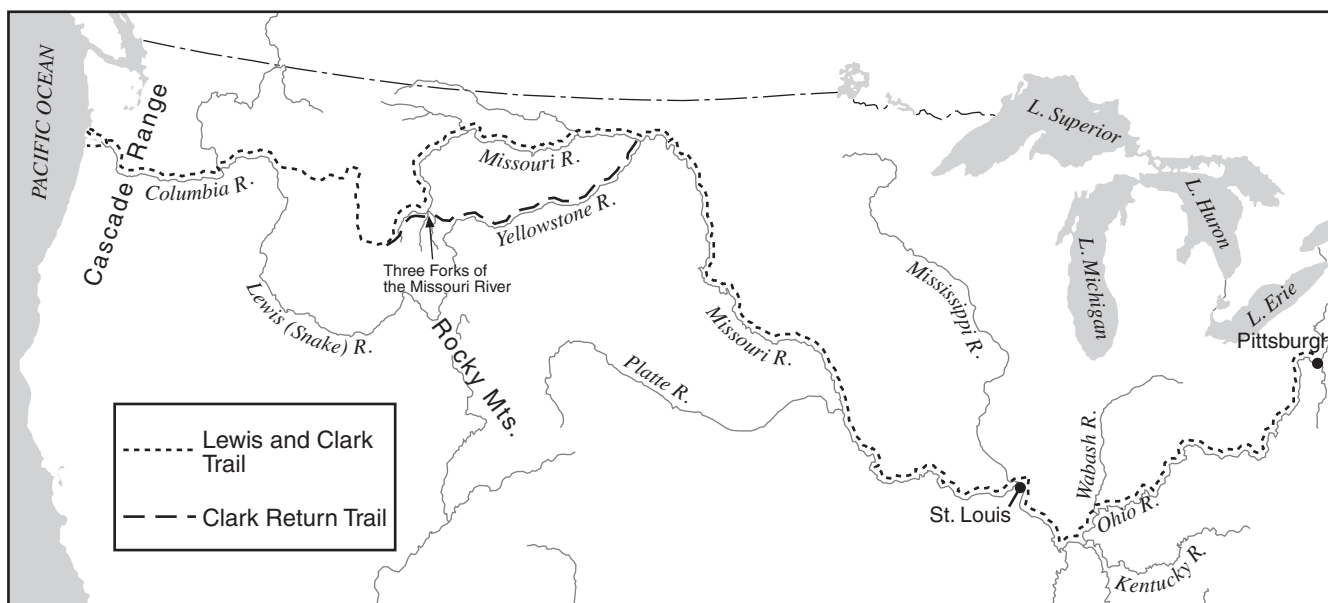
PACIFIC OCEAN

Cascade Range

Columbia R.

Missouri R.

Yellowstone R.

Three Forks of the Missouri River

Lewis (Snake) R.

Rocky Mts.

L. Superior

L. Huron

L. Michigan

L. Erie

Pittsburgh

Mississippi R.

Missouri R.

Platte R.

Wabash R.

Ohio R.

Kentucky R.

St. Louis

Lewis and Clark Trail

Clark Return Trail